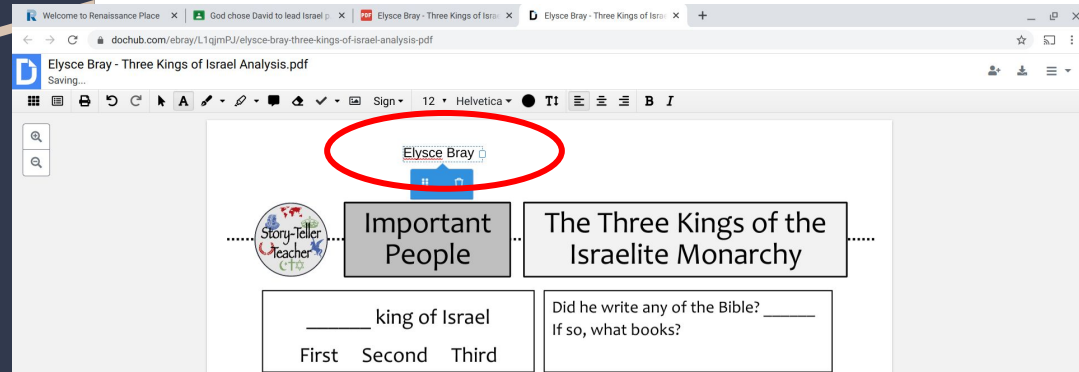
Welcome to Renaissance Place ×
God chose David to lead Israel p ×
Elysce Bray - Three Kings of Isra ×
Elysce Bray - Three Kings of Isra ×
+

dochub.com/ebray/L1qjmPJ/elysce-bray-three-kings-of-israel-analysis-pdf

Elysce Bray - Three Kings of Israel Analysis.pdf
Saving...

Sign 12 Helvetica B I

Elysce Bray

Story-Teller Teacher

Important People

The Three Kings of the Israelite Monarchy

______ king of Israel

First Second Third

Did he write any of the Bible? ______
If so, what books?